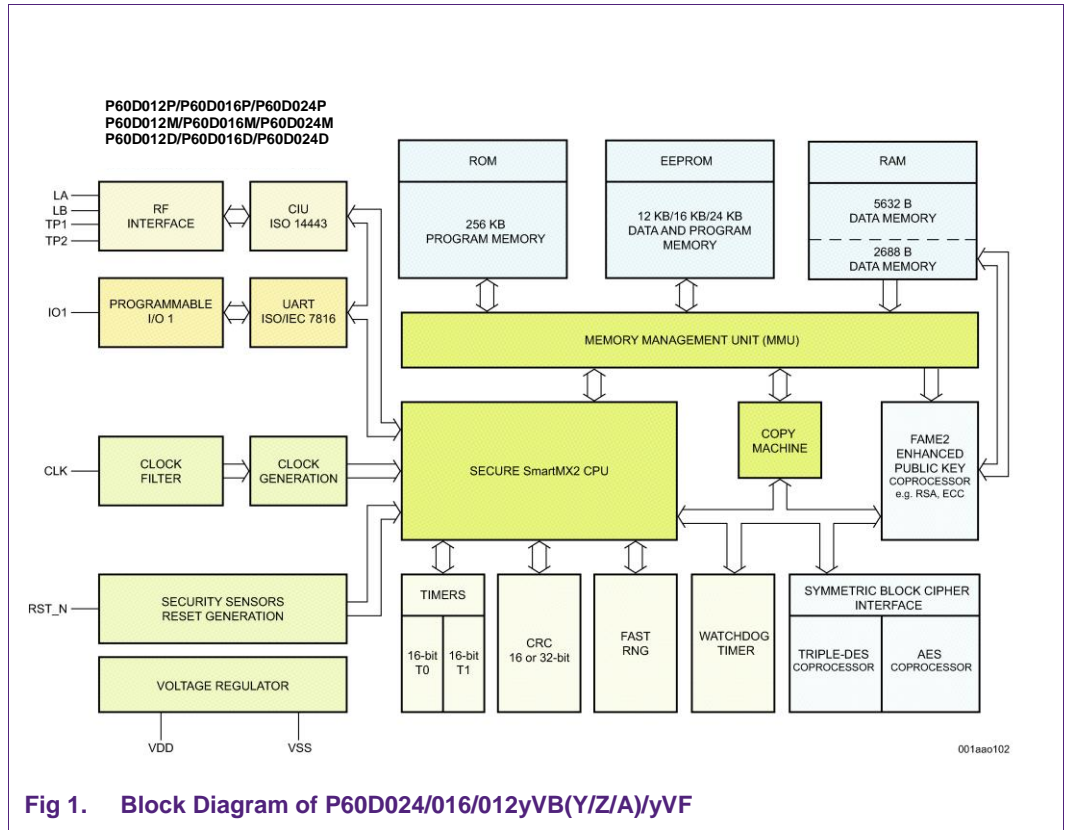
P60D012P/P60D016P/P60D024P
P60D012M/P60D016M/P60D024M
P60D012D/P60D016D/P60D024D

LA
LB
TP1
TP2

RF INTERFACE

CIU ISO 14443

IO1

PROGRAMMABLE I/O 1

UART ISO/IEC 7816

CLK

CLOCK FILTER

CLOCK GENERATION

RST_N

SECURITY SENSORS RESET GENERATION

VOLTAGE REGULATOR

VDD
VSS

ROM
256 KB PROGRAM MEMORY

EEPROM
12 KB/16 KB/24 KB DATA AND PROGRAM MEMORY

RAM
5632 B DATA MEMORY
2688 B DATA MEMORY

MEMORY MANAGEMENT UNIT (MMU)

SECURE SmartMX2 CPU

COPY MACHINE

FAME2 ENHANCED PUBLIC KEY COPROCESSOR e.g. RSA, ECC

TIMERS
16-bit T0
16-bit T1

CRC 16 or 32-bit

FAST RNG

WATCHDOG TIMER

SYMMETRIC BLOCK CIPHER INTERFACE
TRIPLE-DES COPROCESSOR
AES COPROCESSOR

001aao102

Fig 1. Block Diagram of P60D024/016/012yVB(Y/Z/A)/yVF